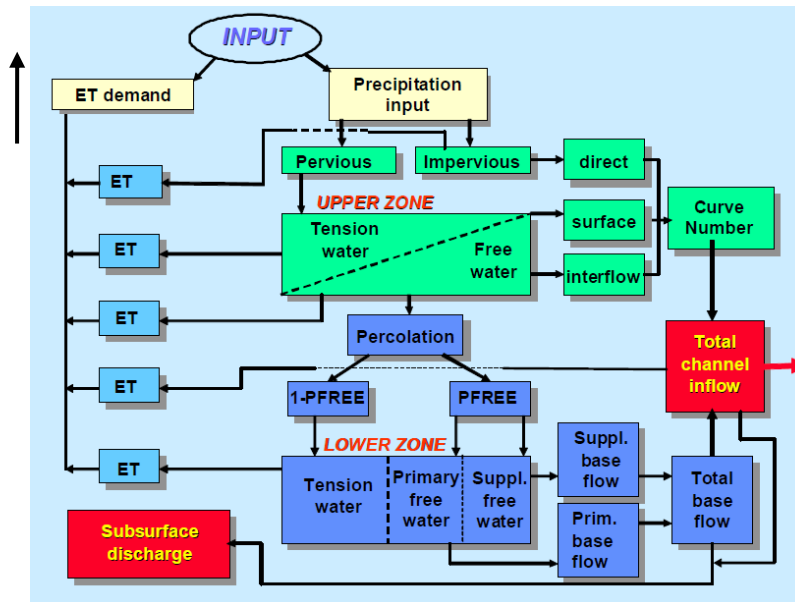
INPUT

ET demand

Precipitation input

Pervious

Impervious

direct

ET

UPPER ZONE

Tension water

Free water

surface

interflow

Curve Number

ET

ET

Percolation

Total channel inflow

ET

1-PFREE

PFREE

LOWER ZONE

ET

Tension water

Primary free water

Suppl. free water

Suppl. base flow

Total base flow

Prim. base flow

Subsurface discharge